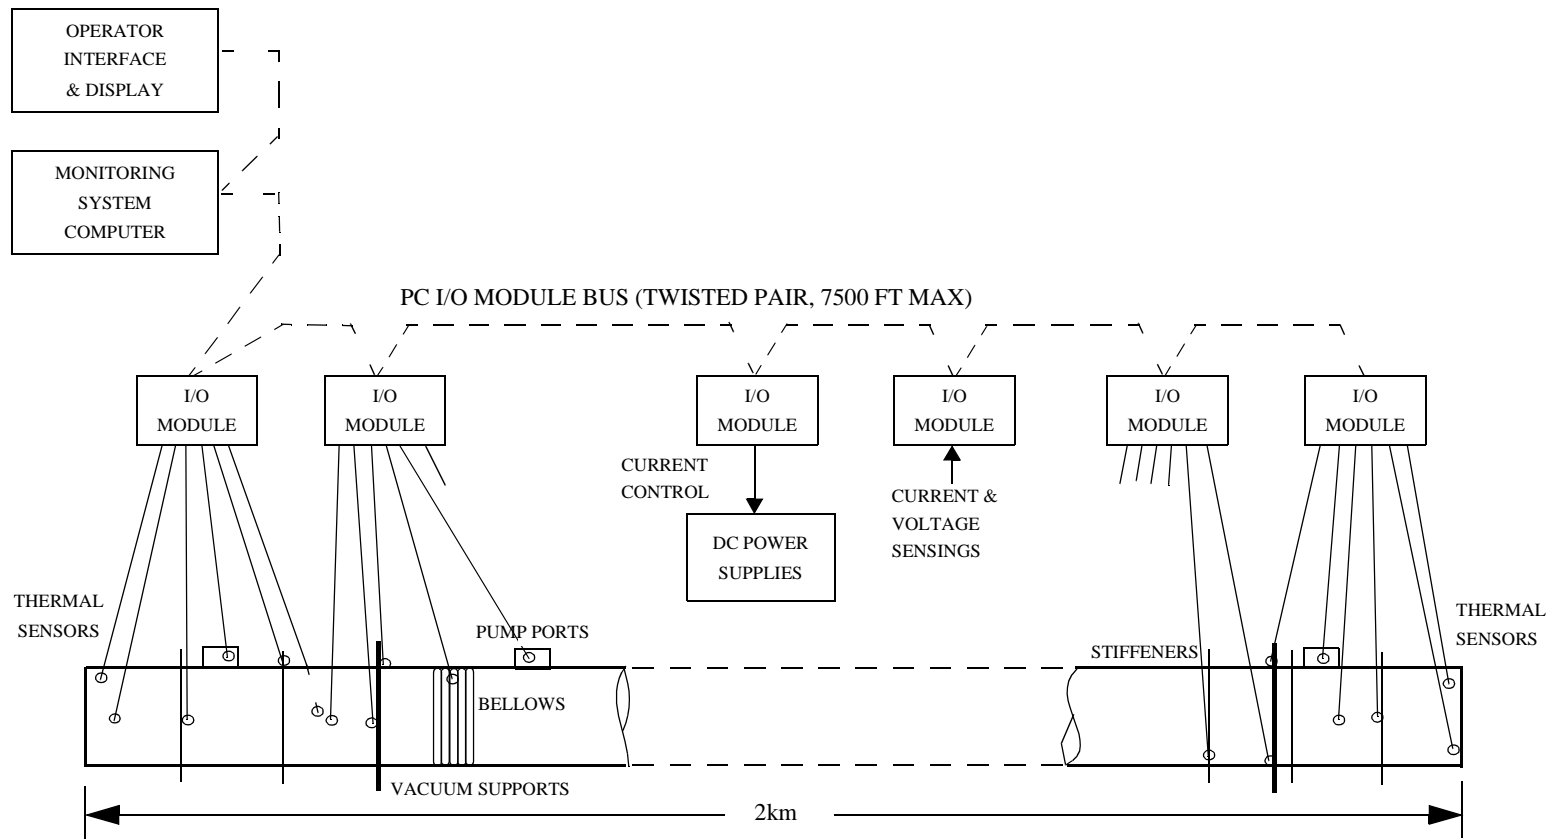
OPERATOR INTERFACE & DISPLAY

MONITORING SYSTEM COMPUTER

PC I/O MODULE BUS (TWISTED PAIR, 7500 FT MAX)

I/O MODULE

I/O MODULE

I/O MODULE

I/O MODULE

I/O MODULE

I/O MODULE

CURRENT CONTROL

DC POWER SUPPLIES

CURRENT & VOLTAGE SENSINGS

THERMAL SENSORS

PUMP PORTS

STIFFENERS

THERMAL SENSORS

BELLOWS

VACUUM SUPPORTS

2km